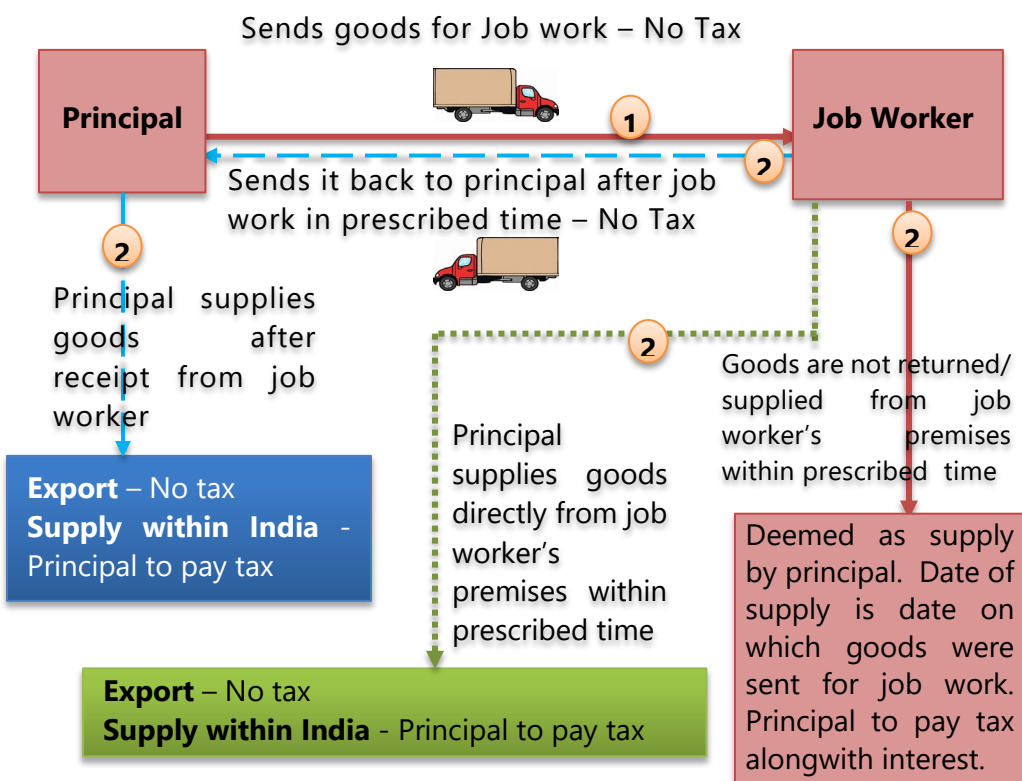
Sends goods for Job work – No Tax

Principal

1

Job Worker

2

Sends it back to principal after job work in prescribed time – No Tax

2

2

Principal supplies goods after receipt from job worker

2

Goods are not returned/ supplied from job worker's premises within prescribed time

Export – No tax
Supply within India - Principal to pay tax

Principal supplies goods directly from job worker's premises within prescribed time

Deemed as supply by principal. Date of supply is date on which goods were sent for job work. Principal to pay tax alongwith interest.

Export – No tax
Supply within India - Principal to pay tax